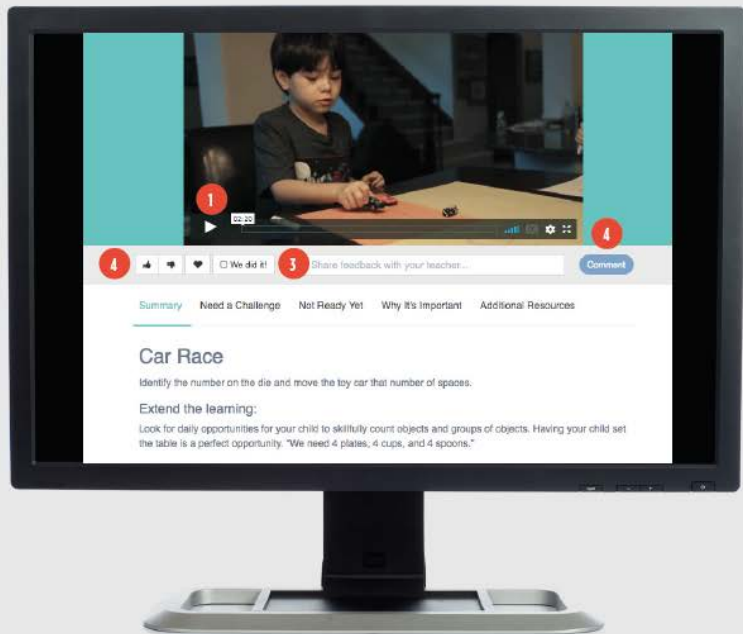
1

02:20

4

☐ We did it!

3

Share feedback with your teacher...

4

Comment

Summary Need a Challenge Not Ready Yet Why It's Important Additional Resources

Car Race

Identify the number on the die and move the toy car that number of spaces.

Extend the learning:

Look for daily opportunities for your child to skillfully count objects and groups of objects. Having your child set the table is a perfect opportunity. "We need 4 plates, 4 cups, and 4 spoons."